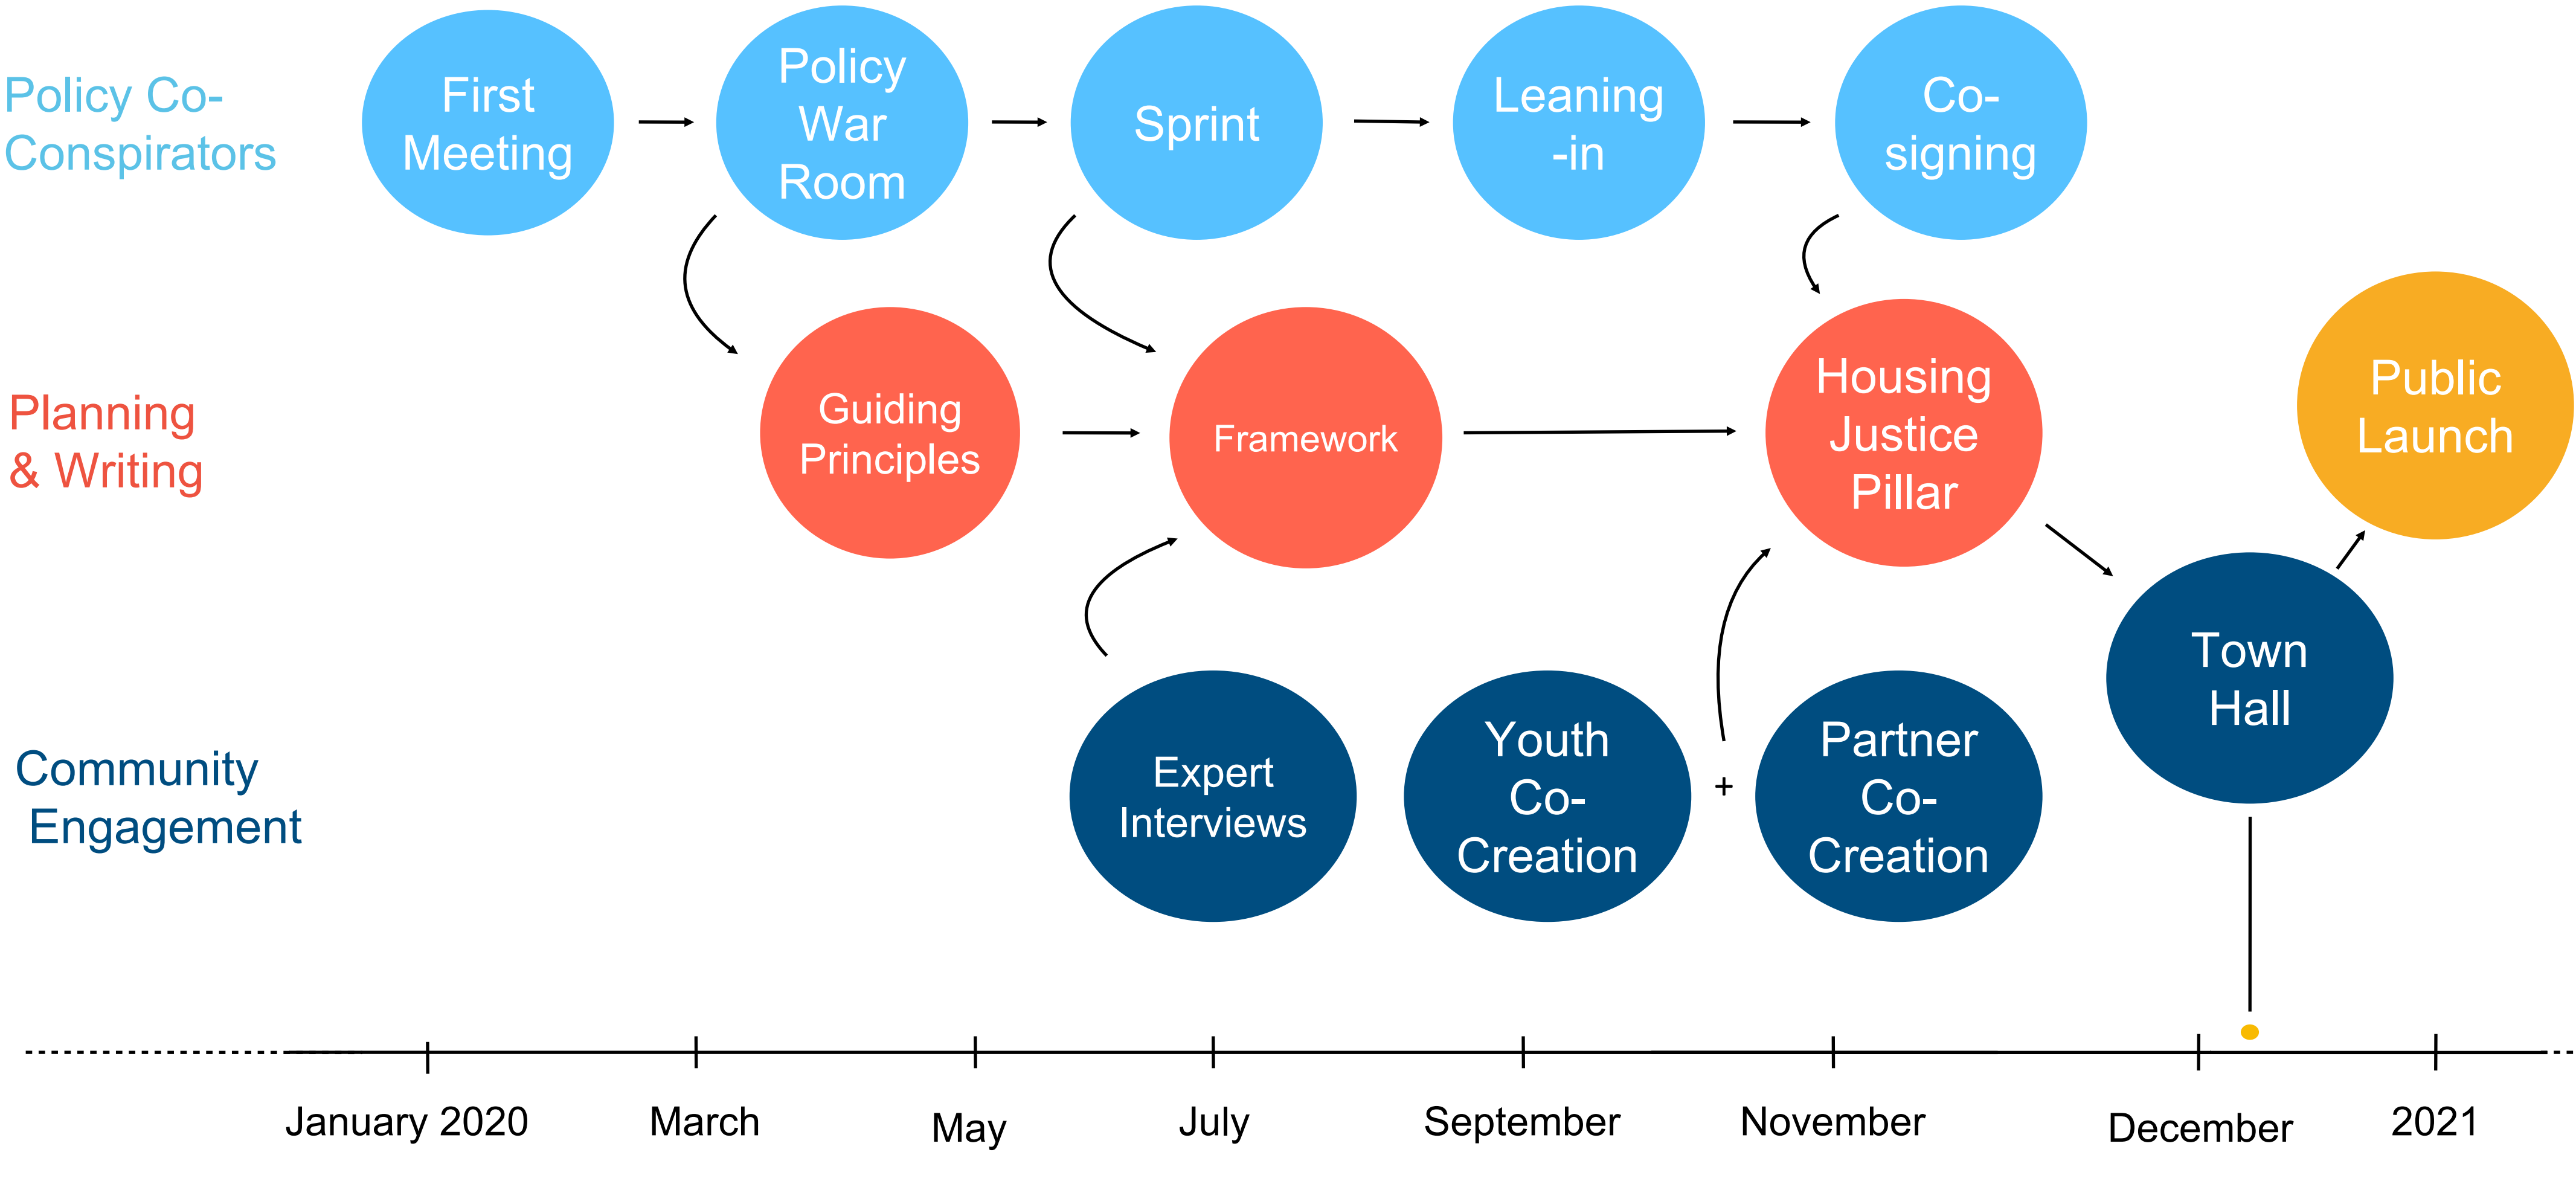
Policy Co-Conspirators

First Meeting

Policy War Room

Sprint

Leaning-in

Co-signing

Planning & Writing

Guiding Principles

Framework

Housing Justice Pillar

Public Launch

Community Engagement

Expert Interviews

Youth Co-Creation

+

Partner Co-Creation

Town Hall

January 2020

March

May

July

September

November

December

2021